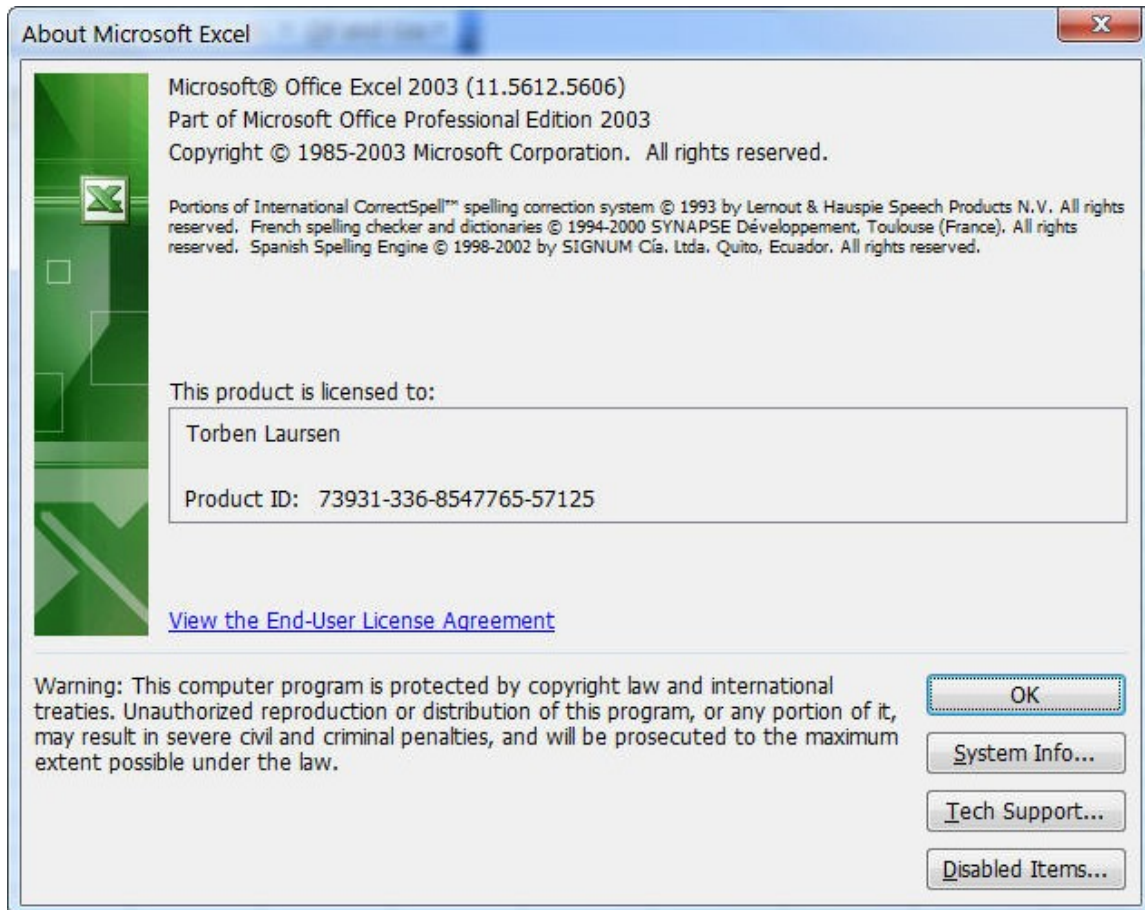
About Microsoft Excel

Microsoft® Office Excel 2003 (11.5612.5606)
Part of Microsoft Office Professional Edition 2003
Copyright © 1985-2003 Microsoft Corporation. All rights reserved.

Portions of International CorrectSpell™ spelling correction system © 1993 by Lernout & Hauspie Speech Products N.V. All rights reserved. French spelling checker and dictionaries © 1994-2000 SYNAPSE Développement, Toulouse (France). All rights reserved. Spanish Spelling Engine © 1998-2002 by SIGNUM Cía. Ltda. Quito, Ecuador. All rights reserved.

This product is licensed to:

Torben Laursen

Product ID: 73931-336-8547765-57125

View the End-User License Agreement

Warning: This computer program is protected by copyright law and international treaties. Unauthorized reproduction or distribution of this program, or any portion of it, may result in severe civil and criminal penalties, and will be prosecuted to the maximum extent possible under the law.

OK

System Info...

Tech Support...

Disabled Items...